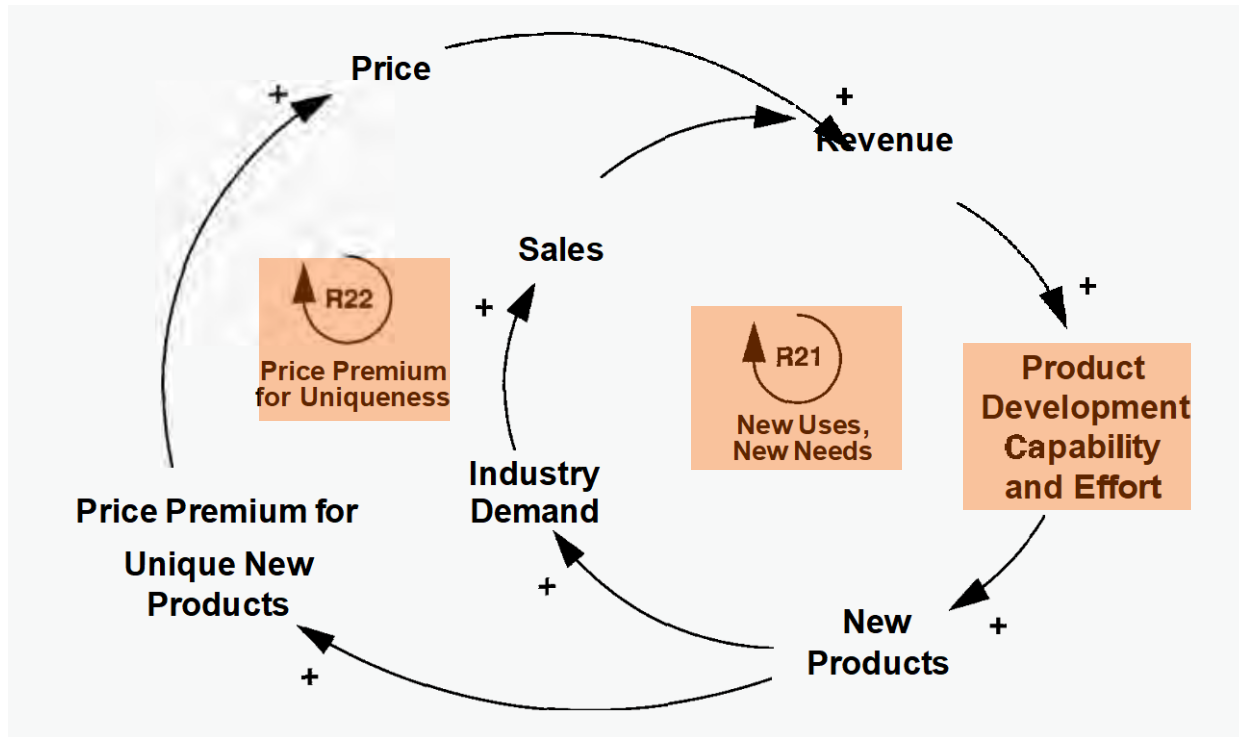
Price

+

+

Revenue

Sales

+

R22

Price Premium for Uniqueness

+

R21

New Uses, New Needs

+

Product Development Capability and Effort

Industry Demand

Price Premium for Unique New Products

+

New Products

+

+